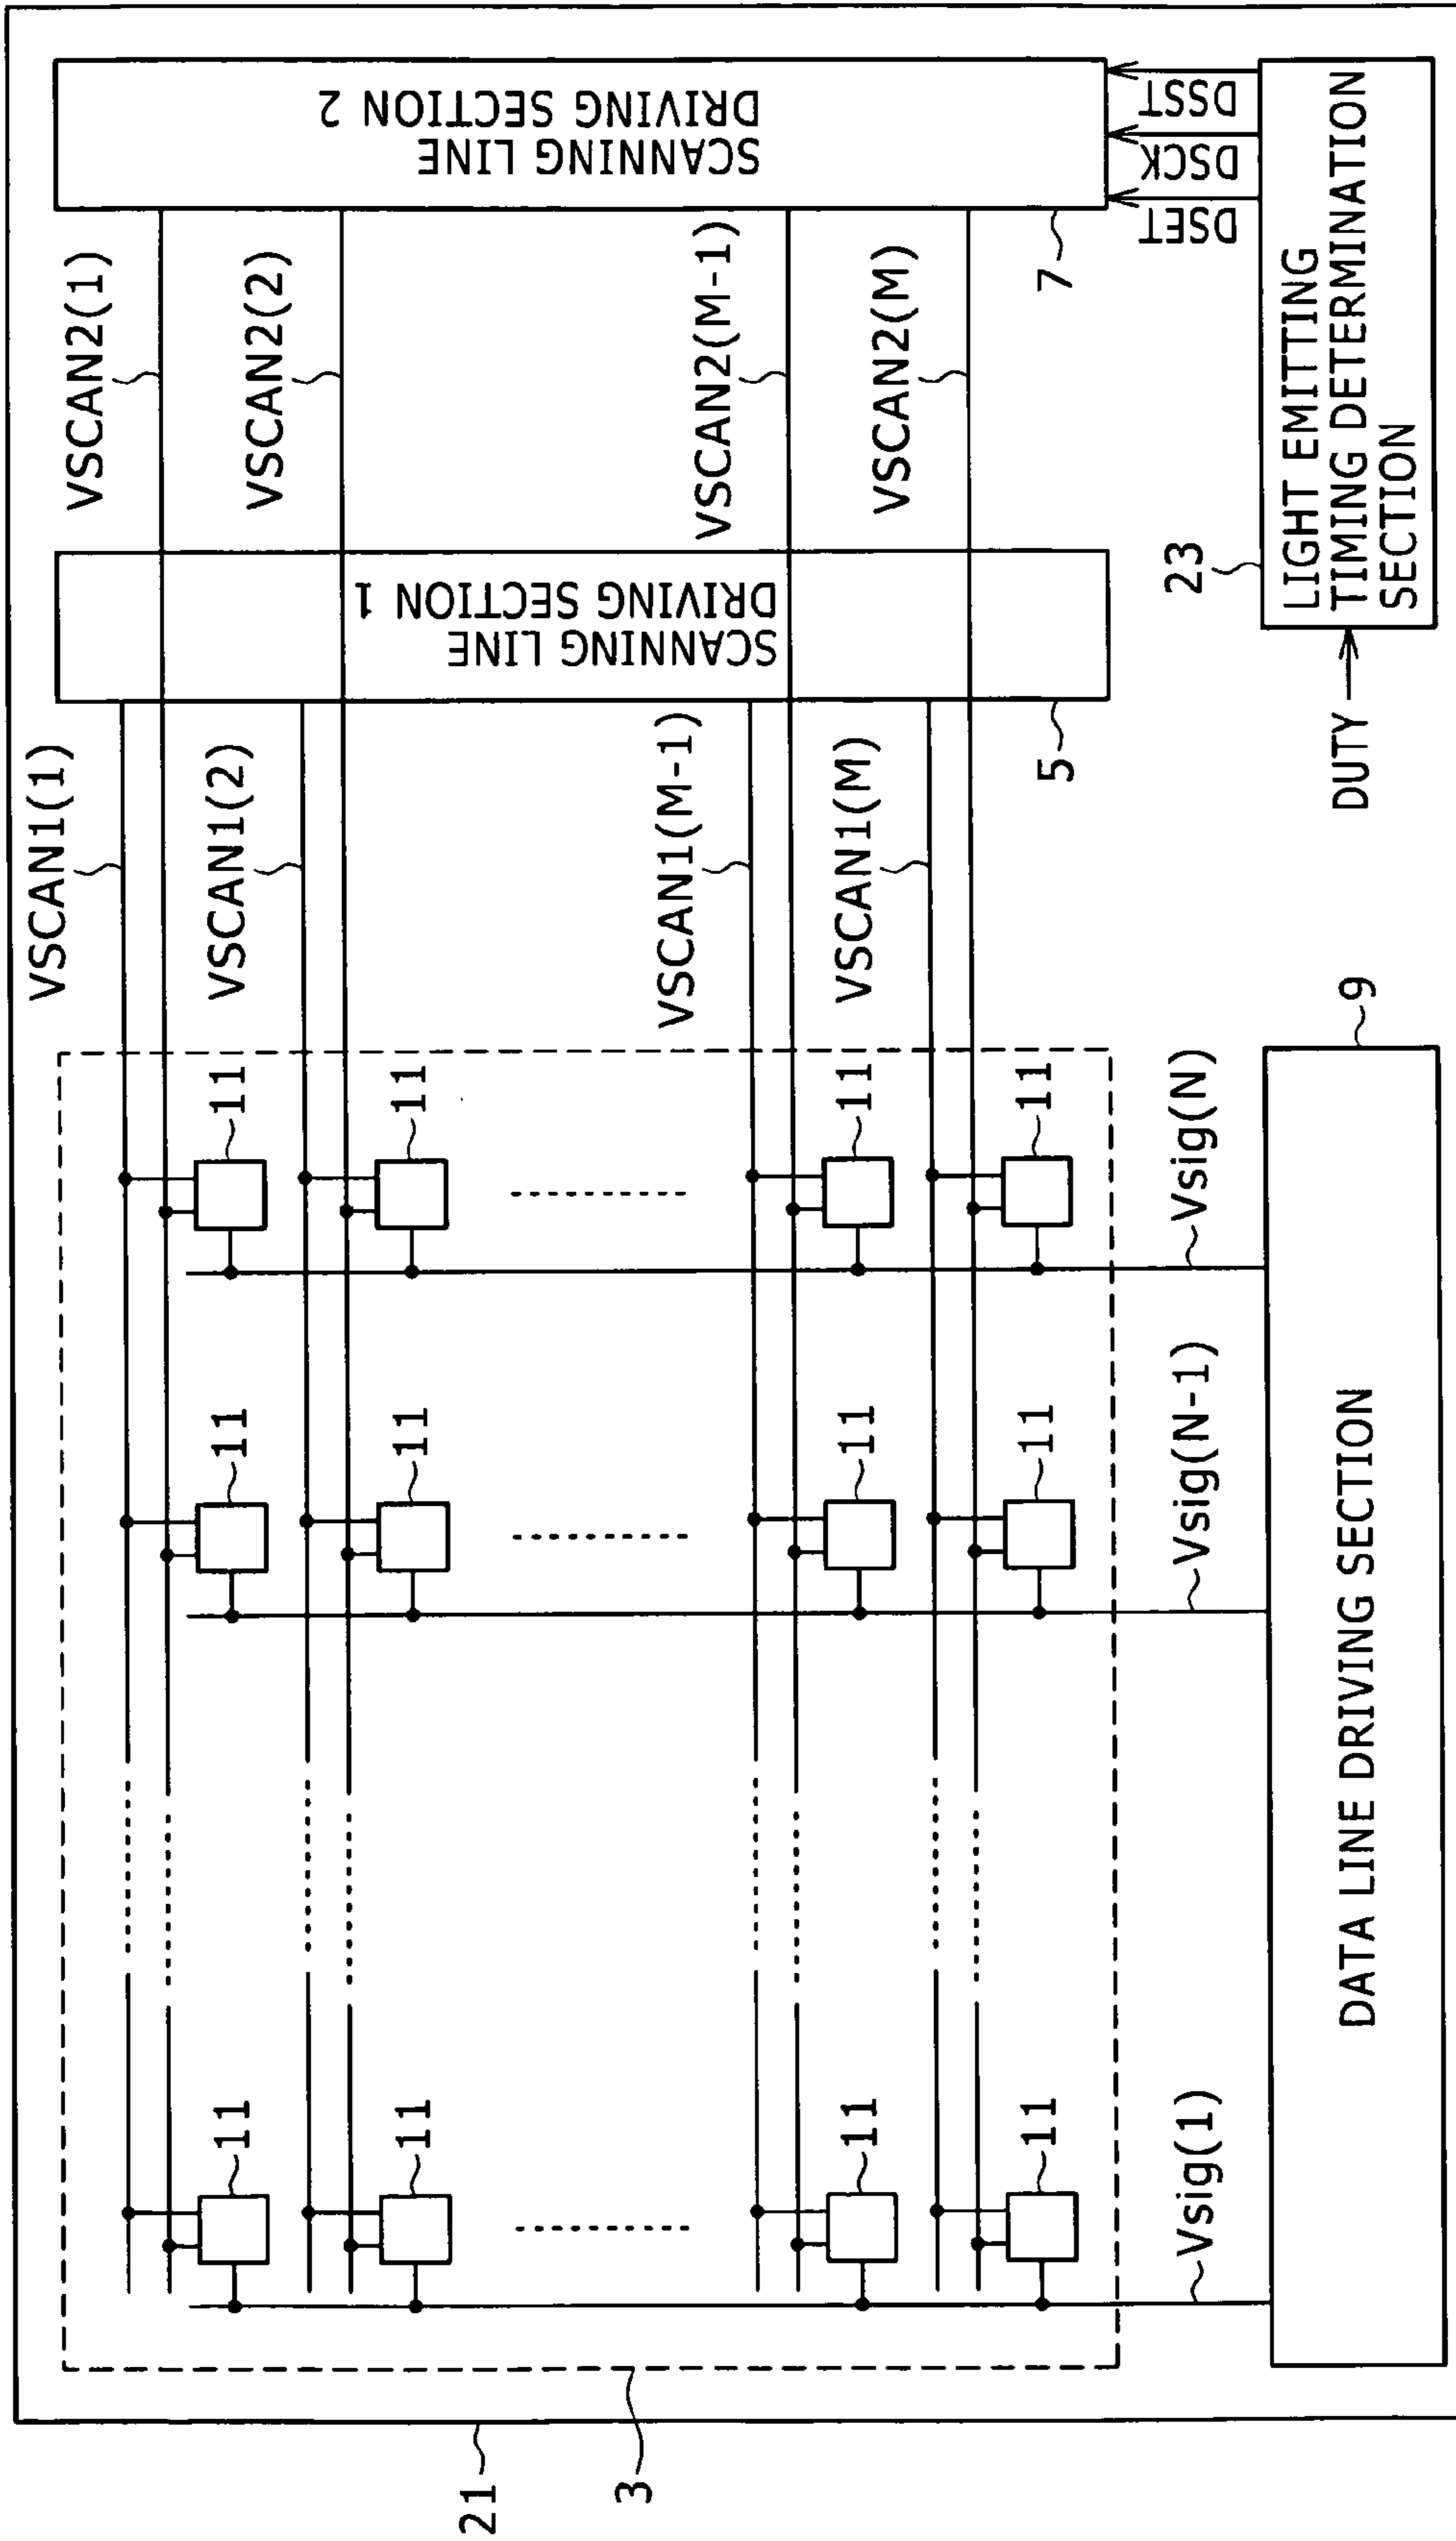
SCANNING LINE DRIVING SECTION 2

DSST
DSCK
DSET

7

VSCAN2(1)
VSCAN2(2)
VSCAN2(M-1)
VSCAN2(M)

SCANNING LINE DRIVING SECTION 1

5

23
LIGHT EMITTING TIMING DETERMINATION SECTION

DUTY

VSCAN1(1)
VSCAN1(2)
VSCAN1(M-1)
VSCAN1(M)

11
11
11
11

Vsig(N)

9

11
11
11
11

Vsig(N-1)

DATA LINE DRIVING SECTION

11
11
11
11

Vsig(1)

21
3